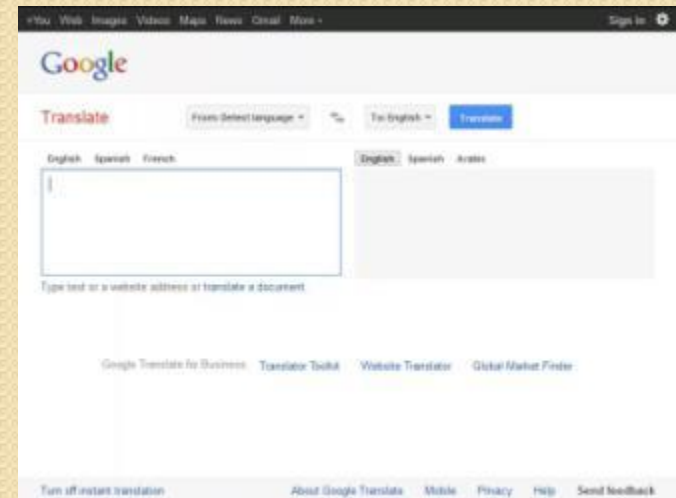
+You Web Images Videos Maps News Gmail More -

Sign in

Google

Translate

From: Detect language

To: English

Translate

English Spanish French

English Spanish Arabic

Type text or a website address or translate a document.

Google Translate for Business: Translator Toolkit Website Translator Global Market Finder

Turn off instant translation

About Google Translate Mobile Privacy Help Send feedback